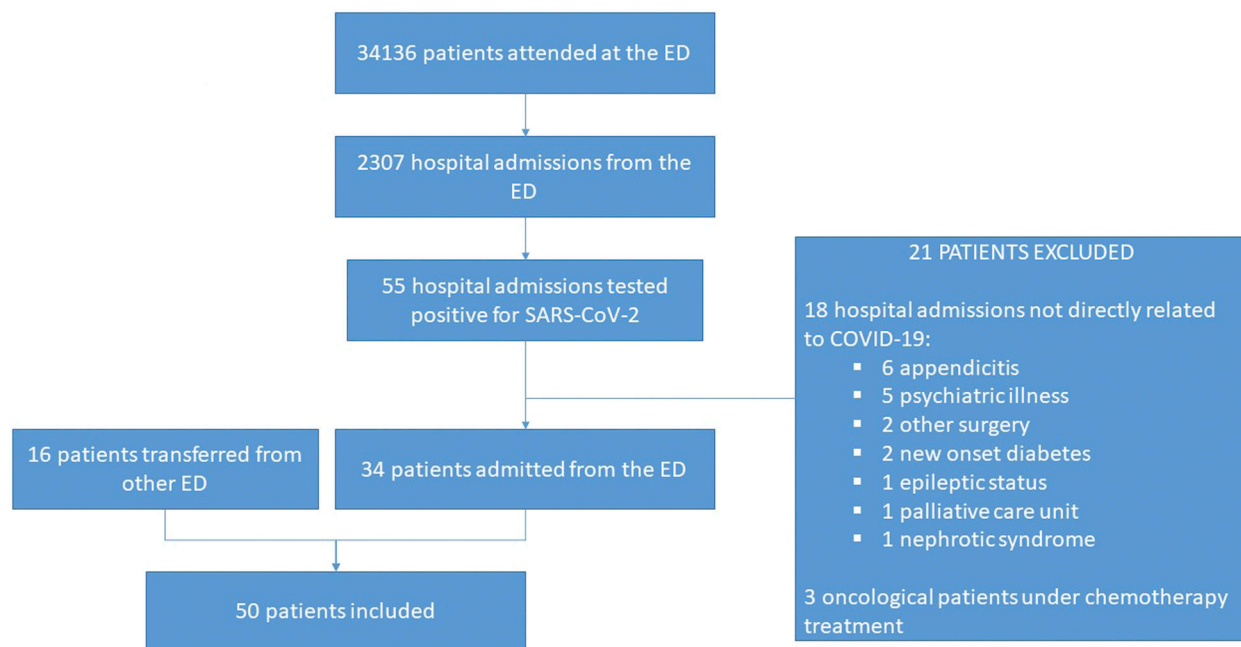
34136 patients attended at the ED

2307 hospital admissions from the ED

55 hospital admissions tested positive for SARS-CoV-2

21 PATIENTS EXCLUDED

18 hospital admissions not directly related to COVID-19:
- 6 appendicitis
- 5 psychiatric illness
- 2 other surgery
- 2 new onset diabetes
- 1 epileptic status
- 1 palliative care unit
- 1 nephrotic syndrome

3 oncological patients under chemotherapy treatment

16 patients transferred from other ED

34 patients admitted from the ED

50 patients included